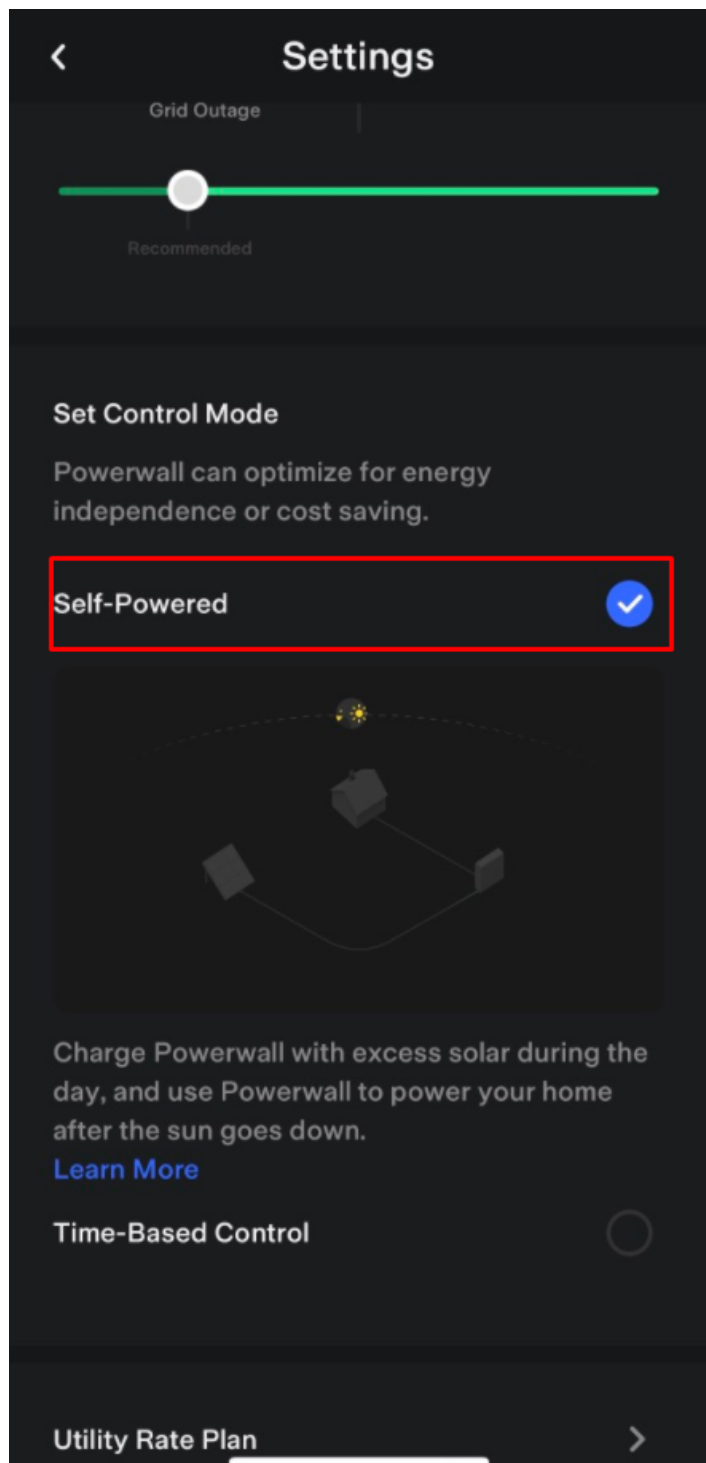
Settings

Grid Outage

Recommended

Set Control Mode

Powerwall can optimize for energy independence or cost saving.

Self-Powered

Charge Powerwall with excess solar during the day, and use Powerwall to power your home after the sun goes down.
Learn More

Time-Based Control

Utility Rate Plan